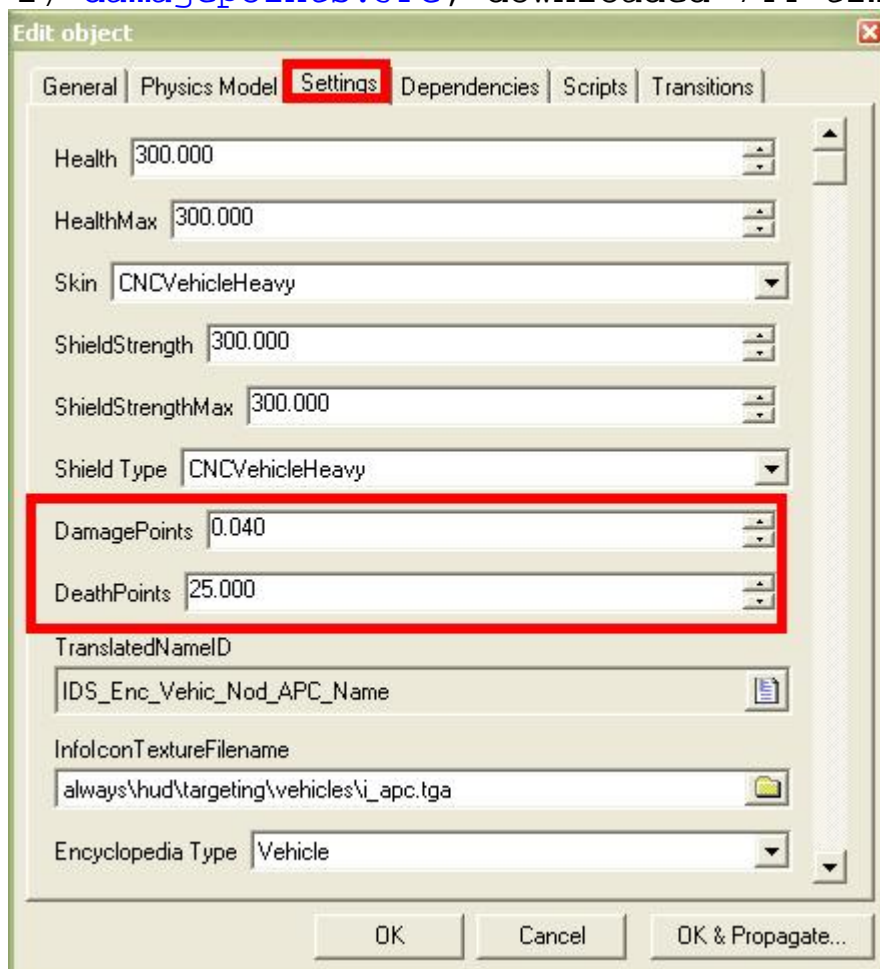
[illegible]

Edit object

General | Physics Model | Settings | Dependencies | Scripts | Transitions

Health 300.000

HealthMax 300.000

Skin CNCVehicleHeavy

ShieldStrength 300.000

ShieldStrengthMax 300.000

Shield Type CNCVehicleHeavy

DamagePoints 0.040

DeathPoints 25.000

TranslatedNameID

IDS_Enc_Vehic_Nod_APC_Name

InfoIconTextureFilename

always\hud\targeting\vehicles\i_apc.tga

Encyclopedia Type Vehicle

OK | Cancel | OK & Propagate...